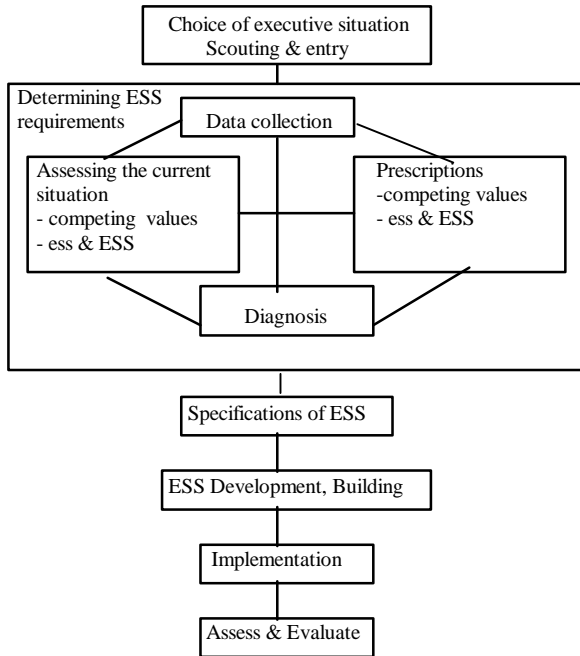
Choice of executive situation
Scouting & entry

Determining ESS requirements

Data collection

Assessing the current situation
- competing values
- ess & ESS

Prescriptions
-competing values
- ess & ESS

Diagnosis

Specifications of ESS

ESS Development, Building

Implementation

Assess & Evaluate